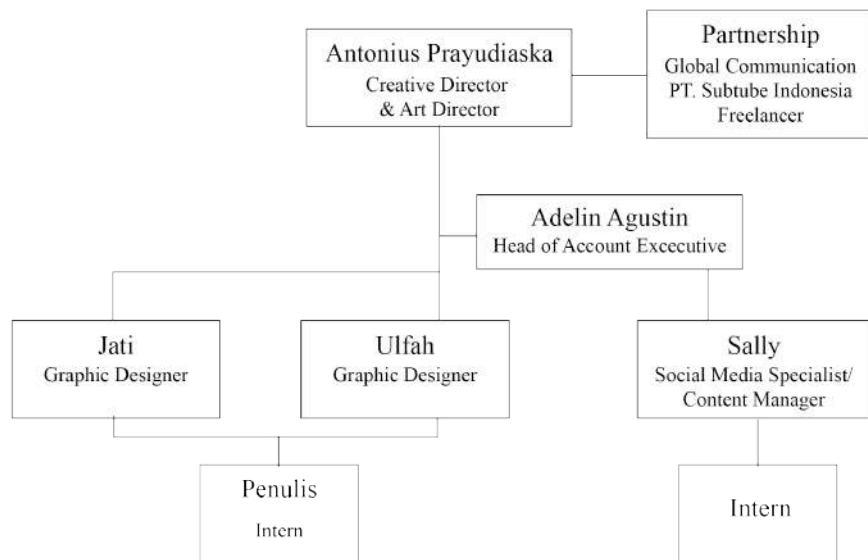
Antonius Prayudiaska
Creative Director
& Art Director

Partnership
Global Communication
PT. Subtube Indonesia
Freelancer

Adelin Agustin
Head of Account Excecutive

Jati
Graphic Designer

Ulfah
Graphic Designer

Sally
Social Media Specialist/
Content Manager

Penulis
Intern

Intern